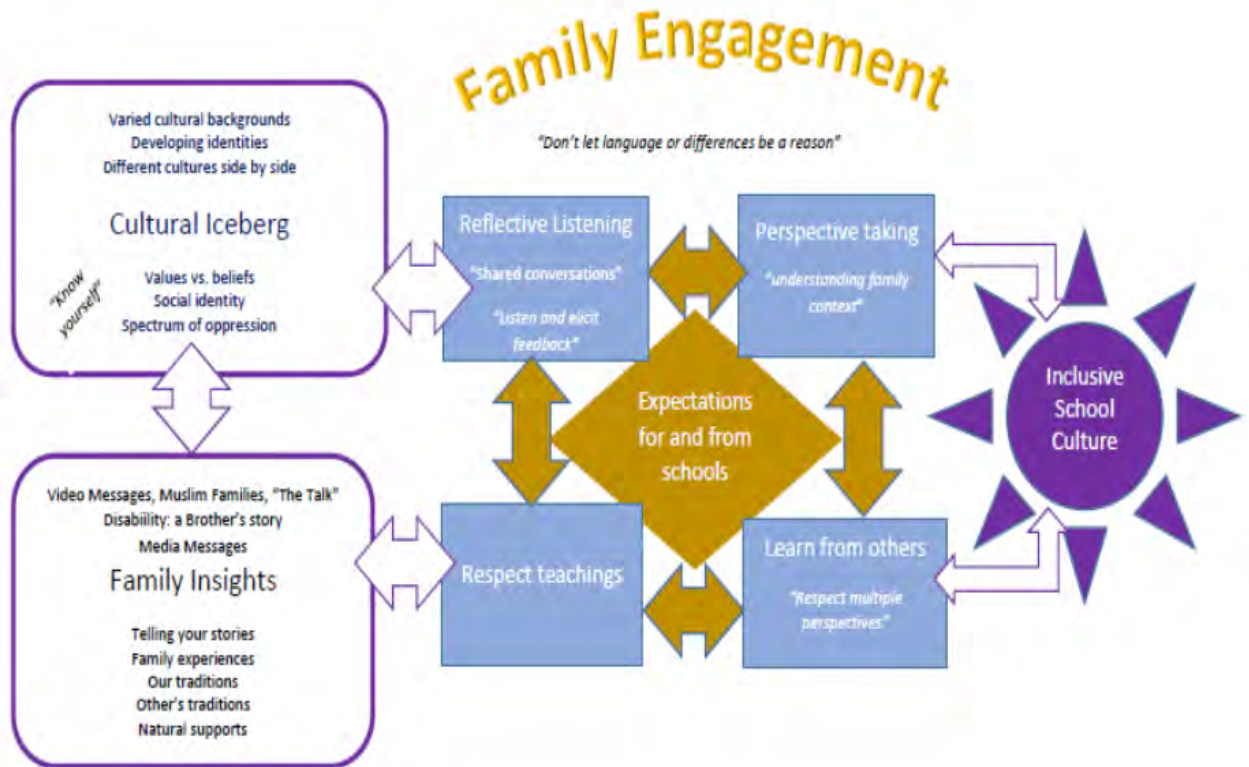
Family Engagement

"Don't let language or differences be a reason"

Varied cultural backgrounds
Developing identities
Different cultures side by side

Cultural Iceberg

"Know yourself"

Values vs. beliefs
Social identity
Spectrum of oppression

Video Messages, Muslim Families, "The Talk"
Disability: a Brother's story
Media Messages

Family Insights

Telling your stories
Family experiences
Our traditions
Other's traditions
Natural supports

Reflective Listening

"Shared conversations"

"Listen and elicit feedback"

Perspective taking

"understanding family context"

Expectations for and from schools

Respect teachings

Learn from others

"Respect multiple perspectives"

Inclusive School Culture